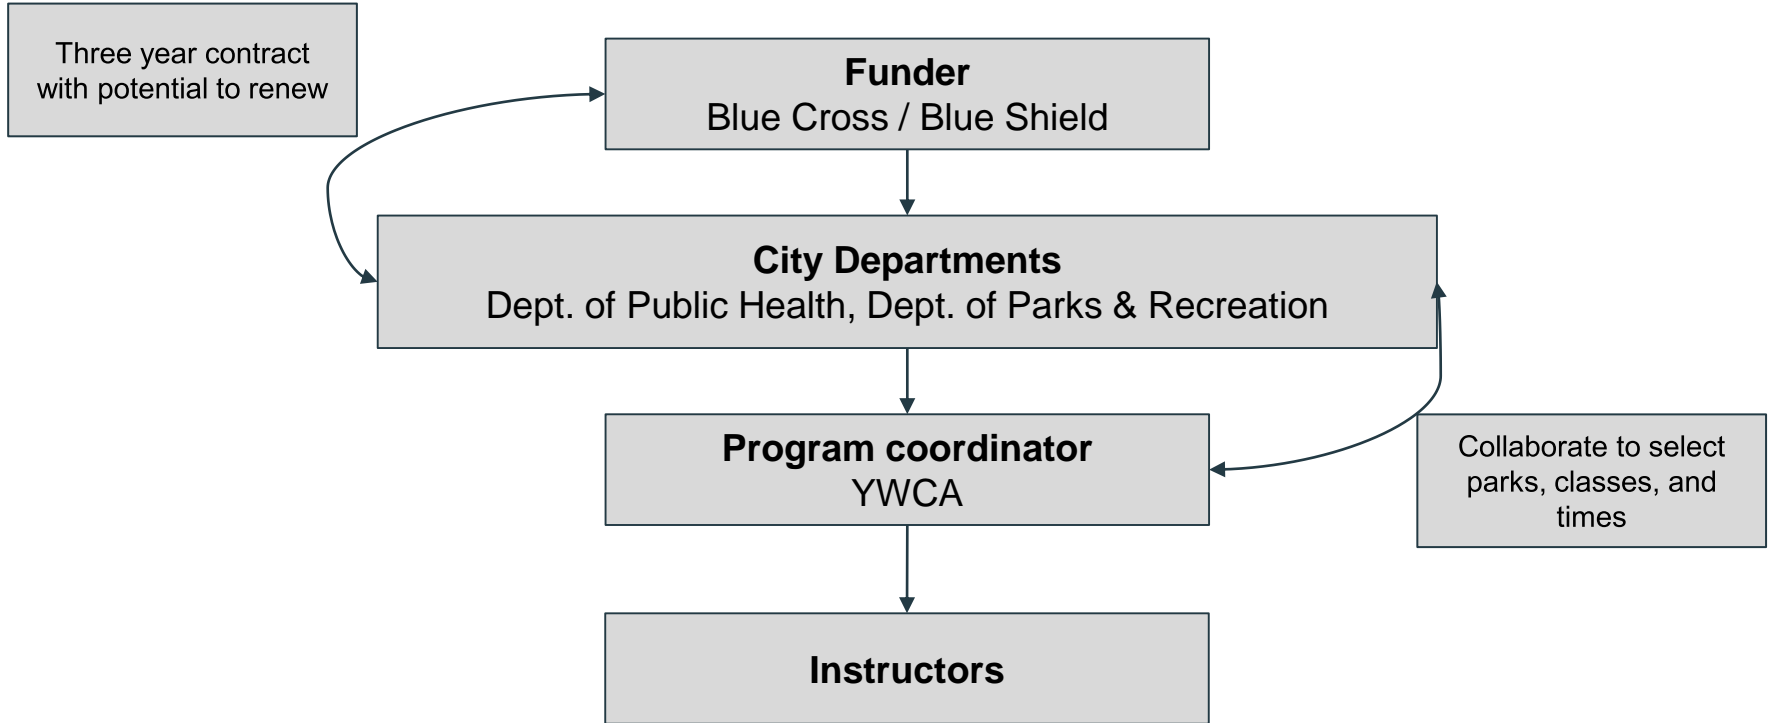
Three year contract with potential to renew

**Funder**
Blue Cross / Blue Shield

**City Departments**
Dept. of Public Health, Dept. of Parks & Recreation

**Program coordinator**
YWCA

Collaborate to select parks, classes, and times

**Instructors**